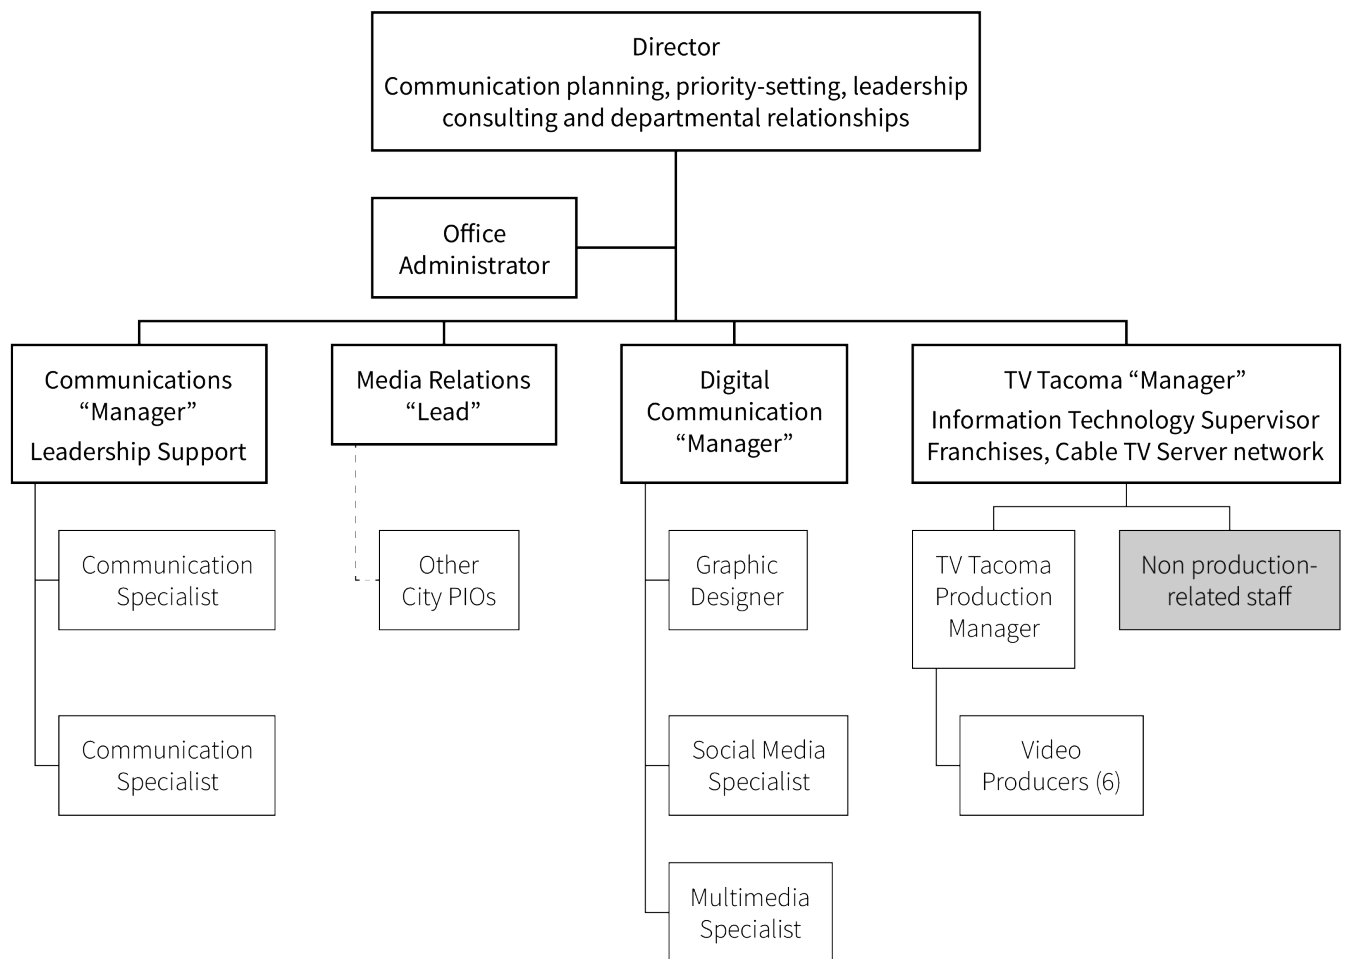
Director
Communication planning, priority-setting, leadership consulting and departmental relationships

Office Administrator

Communications “Manager”
Leadership Support

Communication Specialist

Communication Specialist

Media Relations “Lead”

Other City PIOs

Digital Communication “Manager”

Graphic Designer

Social Media Specialist

Multimedia Specialist

TV Tacoma “Manager”
Information Technology Supervisor
Franchises, Cable TV Server network

TV Tacoma Production Manager

Video Producers (6)

Non production-related staff